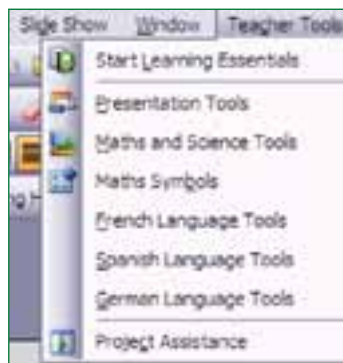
Slide Show Window Teacher Tools

Start Learning Essentials
Presentation Tools
Maths and Science Tools
Maths Symbols
French Language Tools
Spanish Language Tools
German Language Tools
Project Assistance